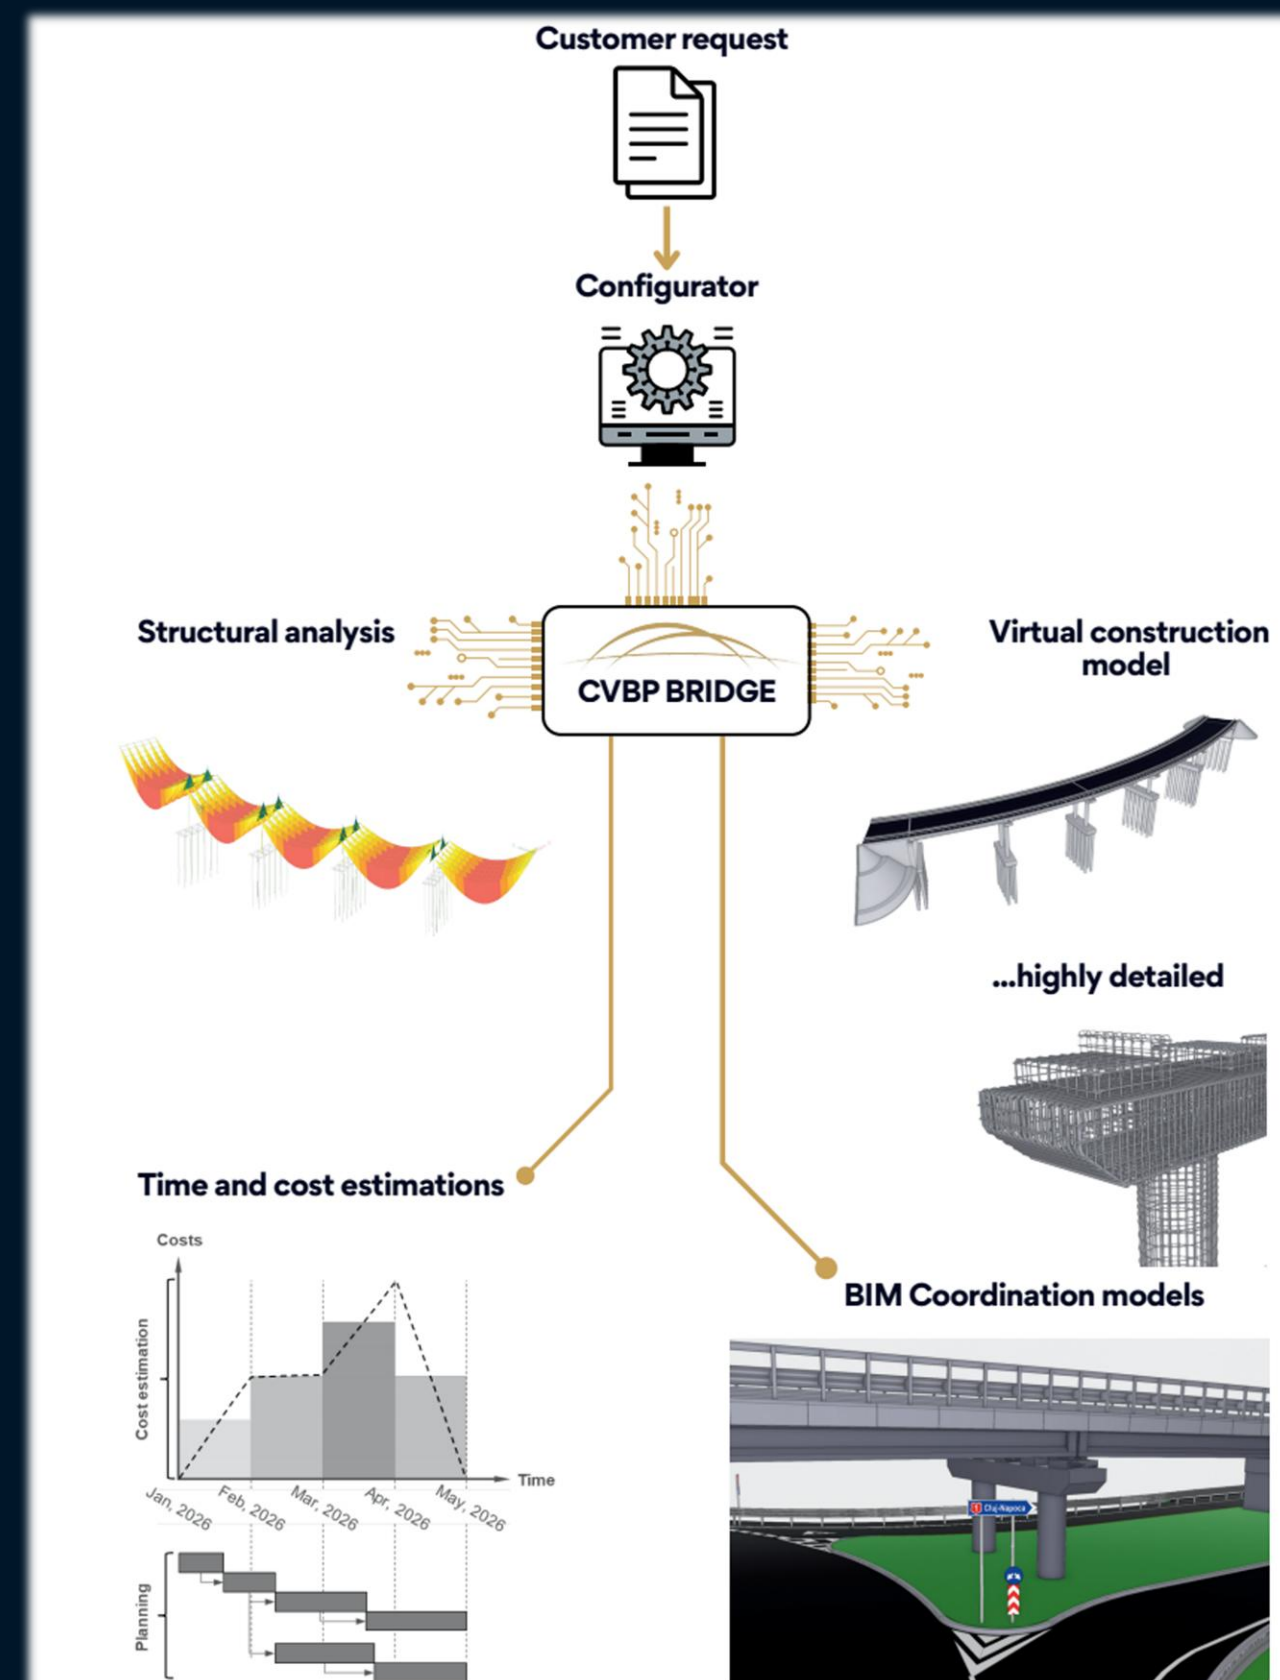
Customer request

Configurator

Structural analysis

CVBP BRIDGE

Virtual construction model

...highly detailed

Time and cost estimations

Costs

Cost estimation

Time

Jan, 2026
Feb, 2026
Mar, 2026
Apr, 2026
May, 2026

Planning

BIM Coordination models

Cluj-Napoca